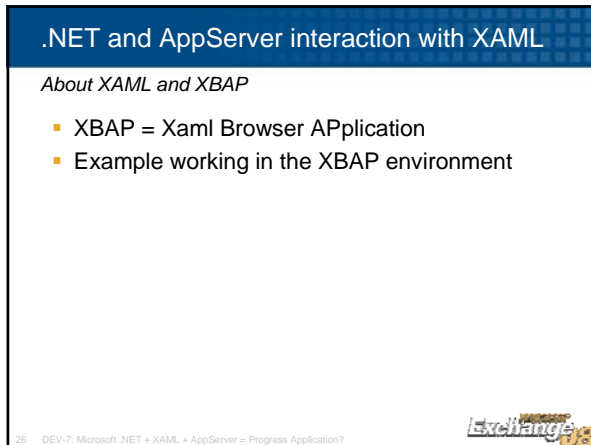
.NET and AppServer interaction with XAML

About XAML and XBAP

- XBAP = Xaml Browser APplication
- Example working in the XBAP environment

26 DEV-7: Microsoft .NET + XAML + AppServer = Progress Application?

Exchange